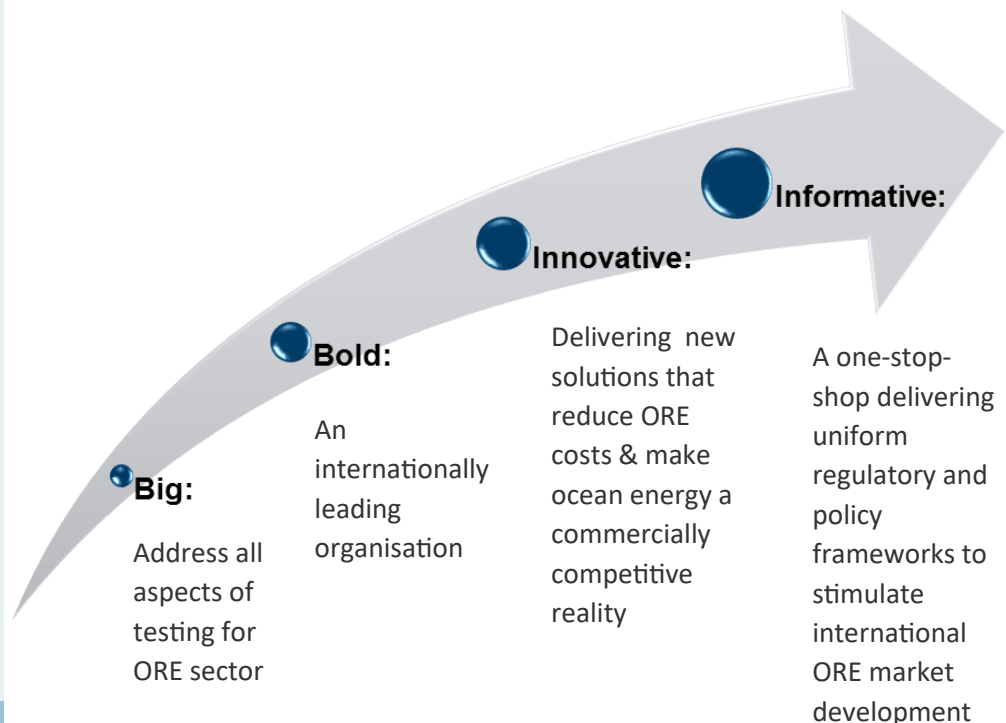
Big:

Address all aspects of testing for ORE sector

Bold:

An internationally leading organisation

Innovative:

Delivering new solutions that reduce ORE costs & make ocean energy a commercially competitive reality

Informative:

A one-stop-shop delivering uniform regulatory and policy frameworks to stimulate international ORE market development